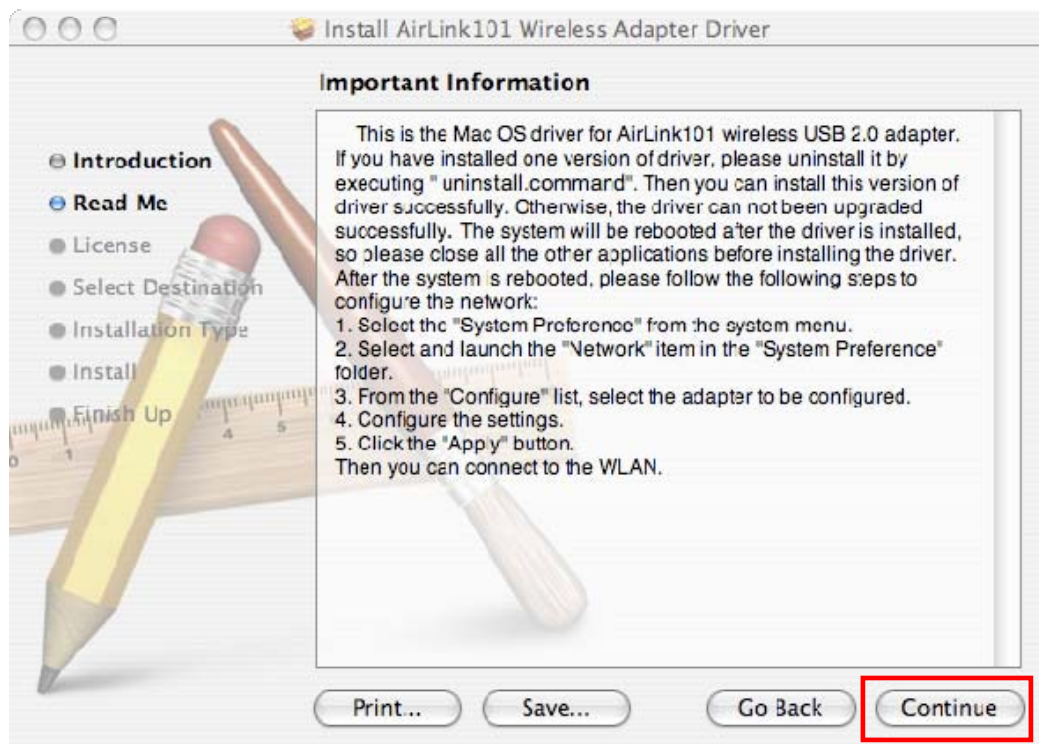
Install AirLink101 Wireless Adapter Driver

Important Information

Introduction
Read Me
License
Select Destination
Installation Type
Install
Finish Up

This is the Mac OS driver for AirLink101 wireless USB 2.0 adapter. If you have installed one version of driver, please uninstall it by executing " uninstall.command". Then you can install this version of driver successfully. Otherwise, the driver can not been upgraded successfully. The system will be rebooted after the driver is installed, so please close all the other applications before installing the driver. After the system is rebooted, please follow the following steps to configure the network:
1. Select the "System Preference" from the system menu.
2. Select and launch the "Network" item in the "System Preference" folder.
3. From the "Configure" list, select the adapter to be configured.
4. Configure the settings.
5. Click the "Apply" button.
Then you can connect to the WLAN.

Print...
Save...
Go Back
Continue